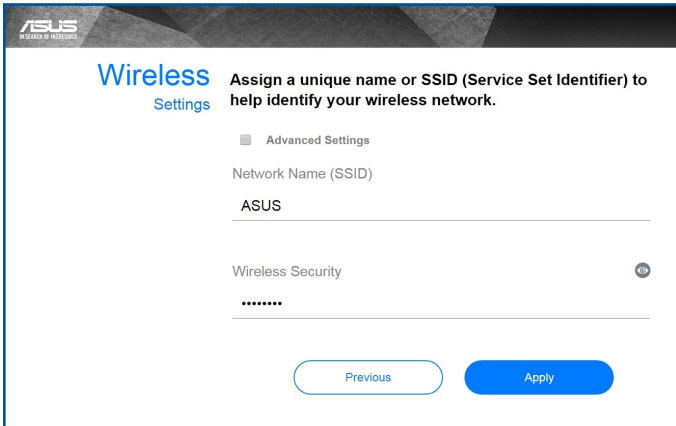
ASUS
IN SEARCH OF INCREDIBLE

Wireless
Settings

Assign a unique name or SSID (Service Set Identifier) to help identify your wireless network.

Advanced Settings

Network Name (SSID)

ASUS

Wireless Security

••••••••

Previous

Apply